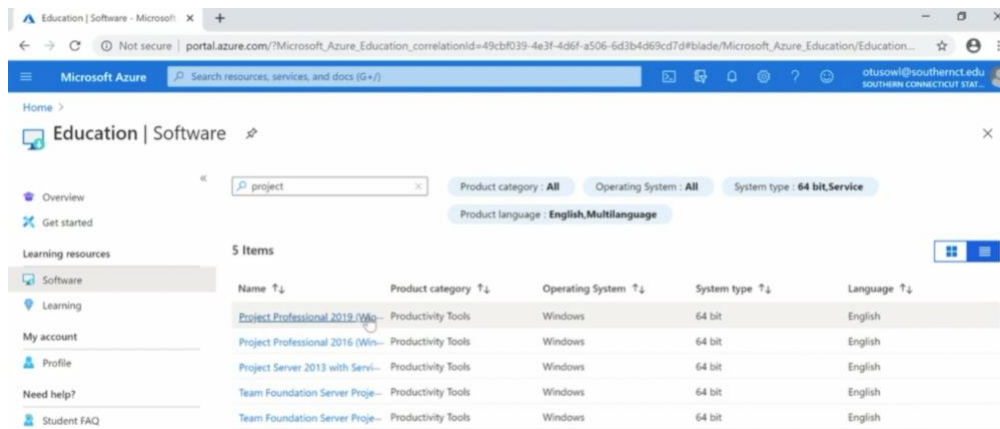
Education | Software - Microsoft ×
+
Not secure | portal.azure.com/?Microsoft_Azure_Education_correlationId=49cbf039-4e3f-4d6f-a506-6d3b4d69cd7d#blade/Microsoft_Azure_Education/Education...
Microsoft Azure
Search resources, services, and docs (G+/)
otusowi@southernct.edu
SOUTHERN CONNECTICUT STAT...
Home >
Education | Software
«
Overview
Get started
Learning resources
Software
Learning
My account
Profile
Need help?
Student FAQ
project
Product category : All
Operating System : All
System type : 64 bit,Service
Product language : English,Multilanguage
5 Items

| Name ↑↓ | Product category ↑↓ | Operating System ↑↓ | System type ↑↓ | Language ↑↓ |
|---|---|---|---|---|
| Project Professional 2019 (Win... | Productivity Tools | Windows | 64 bit | English |
| Project Professional 2016 (Win... | Productivity Tools | Windows | 64 bit | English |
| Project Server 2013 with Servi... | Productivity Tools | Windows | 64 bit | English |
| Team Foundation Server Proje... | Productivity Tools | Windows | 64 bit | English |
| Team Foundation Server Proje... | Productivity Tools | Windows | 64 bit | English |